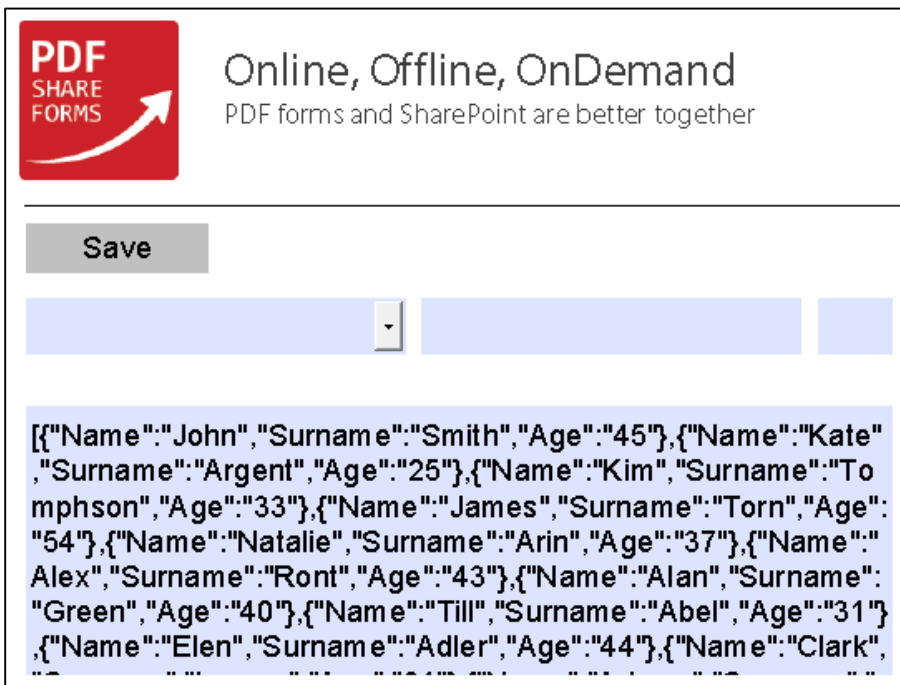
PDF SHARE FORMS

Online, Offline, OnDemand

PDF forms and SharePoint are better together

Save

[{"Name":"John","Surname":"Smith","Age":"45"},{"Name":"Kate","Surname":"Argent","Age":"25"},{"Name":"Kim","Surname":"Tomphson","Age":"33"},{"Name":"James","Surname":"Torn","Age":"54"},{"Name":"Natalie","Surname":"Arin","Age":"37"},{"Name":"Alex","Surname":"Ront","Age":"43"},{"Name":"Alan","Surname":"Green","Age":"40"},{"Name":"Till","Surname":"Abel","Age":"31"},{"Name":"Elen","Surname":"Adler","Age":"44"},{"Name":"Clark", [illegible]